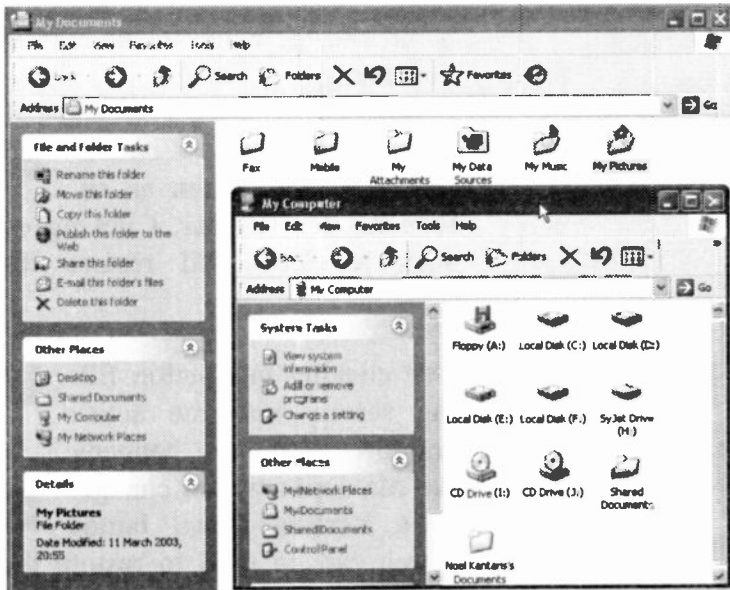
My Documents

File Edit View Favorites Tools Help

Back Search Folders Favorites

Address My Documents

Go

File and Folder Tasks

Rename this folder
Move this folder
Copy this folder
Publish this folder to the Web
Share this folder
E-mail this folder's files
Delete this folder

Other Places

Desktop
Shared Documents
My Computer
My Network Places

Details

My Pictures
File Folder
Date Modified: 11 March 2003, 20:55

Fax
Mobile
My Attachments
My Data Sources
My Music
My Pictures

My Computer

File Edit View Favorites Tools Help

Back Search Folders

Address My Computer

Go

System Tasks

View system information
Add or remove programs
Change a setting

Other Places

My Network Places
My Documents
Shared Documents
Control Panel

Floppy (A:)
Local Disk (C:)
Local Disk (D:)
Local Disk (E:)
Local Disk (F:)
SyJet Drive (H:)
CD Drive (I:)
CD Drive (J:)
Shared Documents
Noel Kantaris's Documents